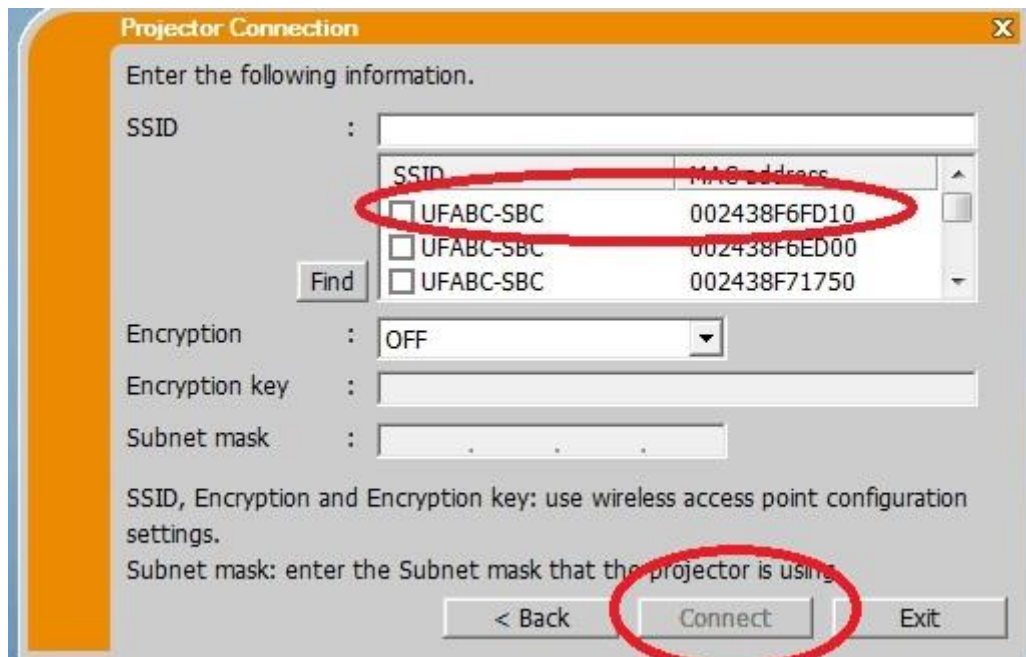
Projector Connection

Enter the following information.

SSID :

| SSID | MAC address |
|---|---|
| UFABC-SBC | 002438F6FD10 |
| UFABC-SBC | 002438F6ED00 |
| UFABC-SBC | 002438F71750 |

Find

Encryption : OFF

Encryption key :

Subnet mask : . . .

SSID, Encryption and Encryption key: use wireless access point configuration settings.
Subnet mask: enter the Subnet mask that the projector is using.

< Back Connect Exit